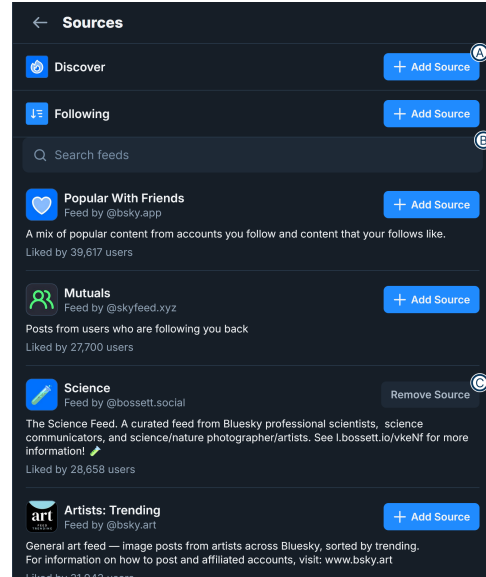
← Sources

Discover
+ Add Source
A

Following
+ Add Source

Search feeds
B

Popular With Friends
Feed by @bsky.app
+ Add Source
A mix of popular content from accounts you follow and content that your follows like.
Liked by 39,617 users

Mutuals
Feed by @skyfeed.xyz
+ Add Source
Posts from users who are following you back
Liked by 27,700 users

Science
Feed by @bossett.social
Remove Source
C
The Science Feed. A curated feed from Bluesky professional scientists, science communicators, and science/nature photographer/artists. See l.bossett.io/vkeNf for more information! 🧪
Liked by 28,658 users

art
Artists: Trending
Feed by @bsky.art
+ Add Source
General art feed — image posts from artists across Bluesky, sorted by trending. For information on how to post and affiliated accounts, visit: www.bsky.art
Liked by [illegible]